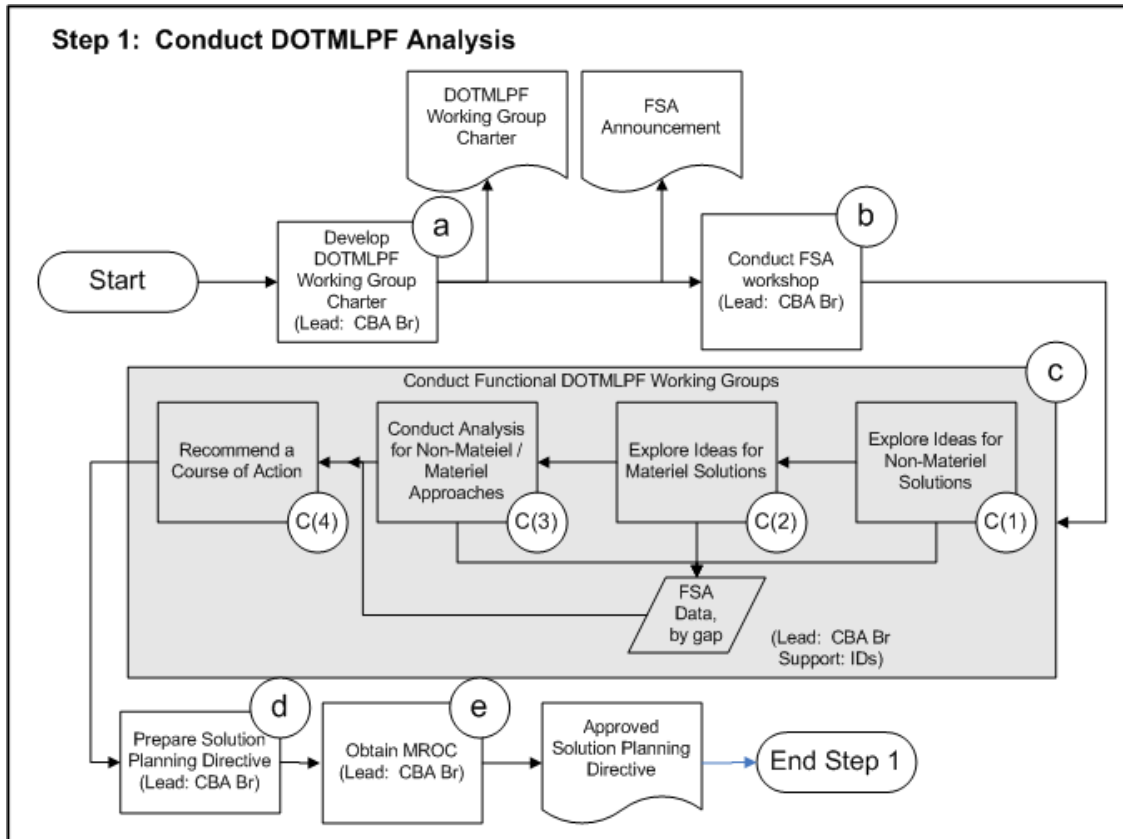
Step 1: Conduct DOTMLPF Analysis

DOTMLPF Working Group Charter

FSA Announcement

Start

a

Develop DOTMLPF Working Group Charter (Lead: CBA Br)

b

Conduct FSA workshop (Lead: CBA Br)

Conduct Functional DOTMLPF Working Groups

c

Recommend a Course of Action

C(4)

Conduct Analysis for Non-Mateiel / Materiel Approaches

C(3)

Explore Ideas for Materiel Solutions

C(2)

Explore Ideas for Non-Materiel Solutions

C(1)

FSA Data, by gap

(Lead: CBA Br Support: IDs)

d

Prepare Solution Planning Directive (Lead: CBA Br)

e

Obtain MROC (Lead: CBA Br)

Approved Solution Planning Directive

End Step 1